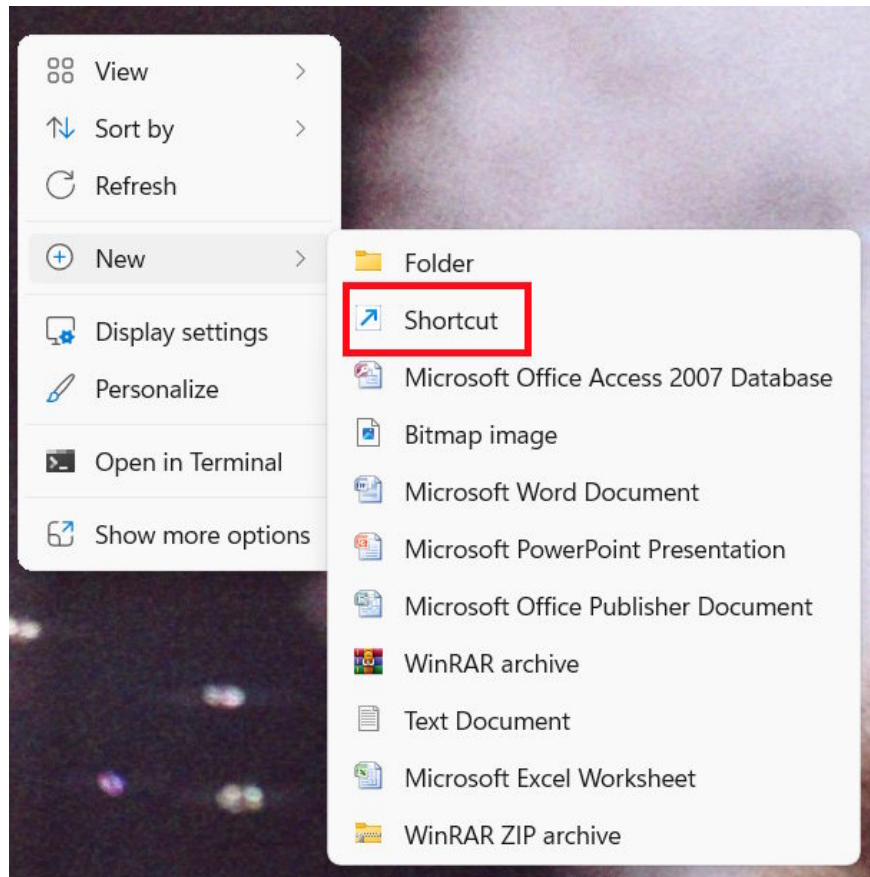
View
Sort by
Refresh
New
Display settings
Personalize
Open in Terminal
Show more options

Folder
Shortcut
Microsoft Office Access 2007 Database
Bitmap image
Microsoft Word Document
Microsoft PowerPoint Presentation
Microsoft Office Publisher Document
WinRAR archive
Text Document
Microsoft Excel Worksheet
WinRAR ZIP archive